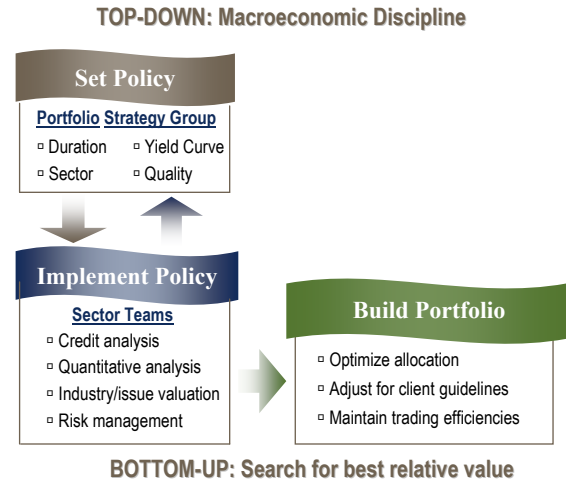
TOP-DOWN: Macroeconomic Discipline

Set Policy

Portfolio Strategy Group

▫ Duration ▫ Yield Curve

▫ Sector ▫ Quality

Implement Policy

Sector Teams

▫ Credit analysis

▫ Quantitative analysis

▫ Industry/issue valuation

▫ Risk management

Build Portfolio

▫ Optimize allocation

▫ Adjust for client guidelines

▫ Maintain trading efficiencies

BOTTOM-UP: Search for best relative value